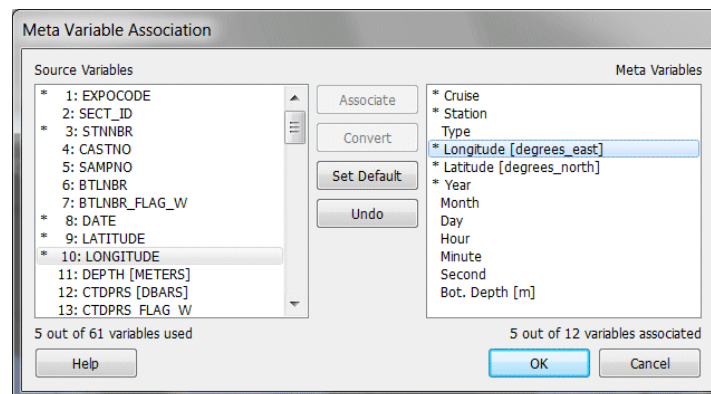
Meta Variable Association

Source Variables

* 1: EXPOCODE
2: SECT_ID
* 3: STNNBR
4: CASTNO
5: SAMPNO
6: BTLNBR
7: BTLNBR_FLAG_W
* 8: DATE
* 9: LATITUDE
* 10: LONGITUDE
11: DEPTH [METERS]
12: CTDPRS [DBARS]
13: CTDPRS_FLAG_W

Associate
Convert
Set Default
Undo

Meta Variables

* Cruise
* Station
Type
* Longitude [degrees_east]
* Latitude [degrees_north]
* Year
Month
Day
Hour
Minute
Second
Bot. Depth [m]

5 out of 61 variables used

5 out of 12 variables associated

Help

OK

Cancel